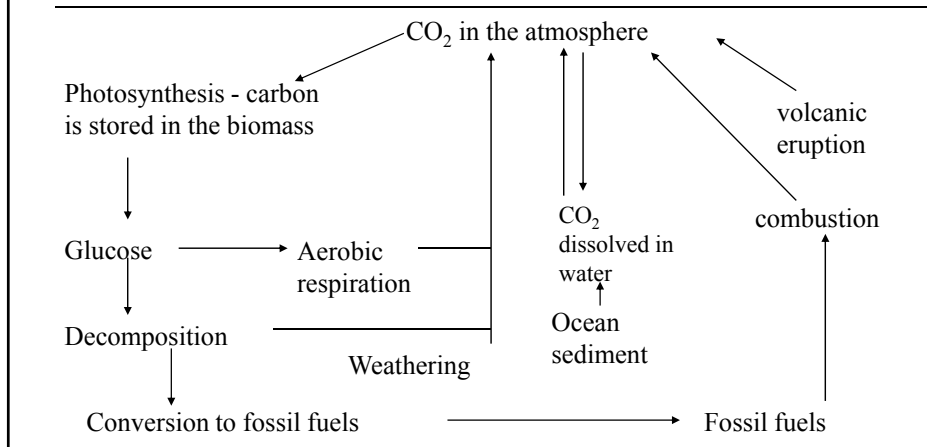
$CO_2$ in the atmosphere

Photosynthesis - carbon is stored in the biomass

volcanic eruption

Glucose

Aerobic respiration

$CO_2$ dissolved in water

combustion

Ocean sediment

Decomposition

Weathering

Conversion to fossil fuels

Fossil fuels